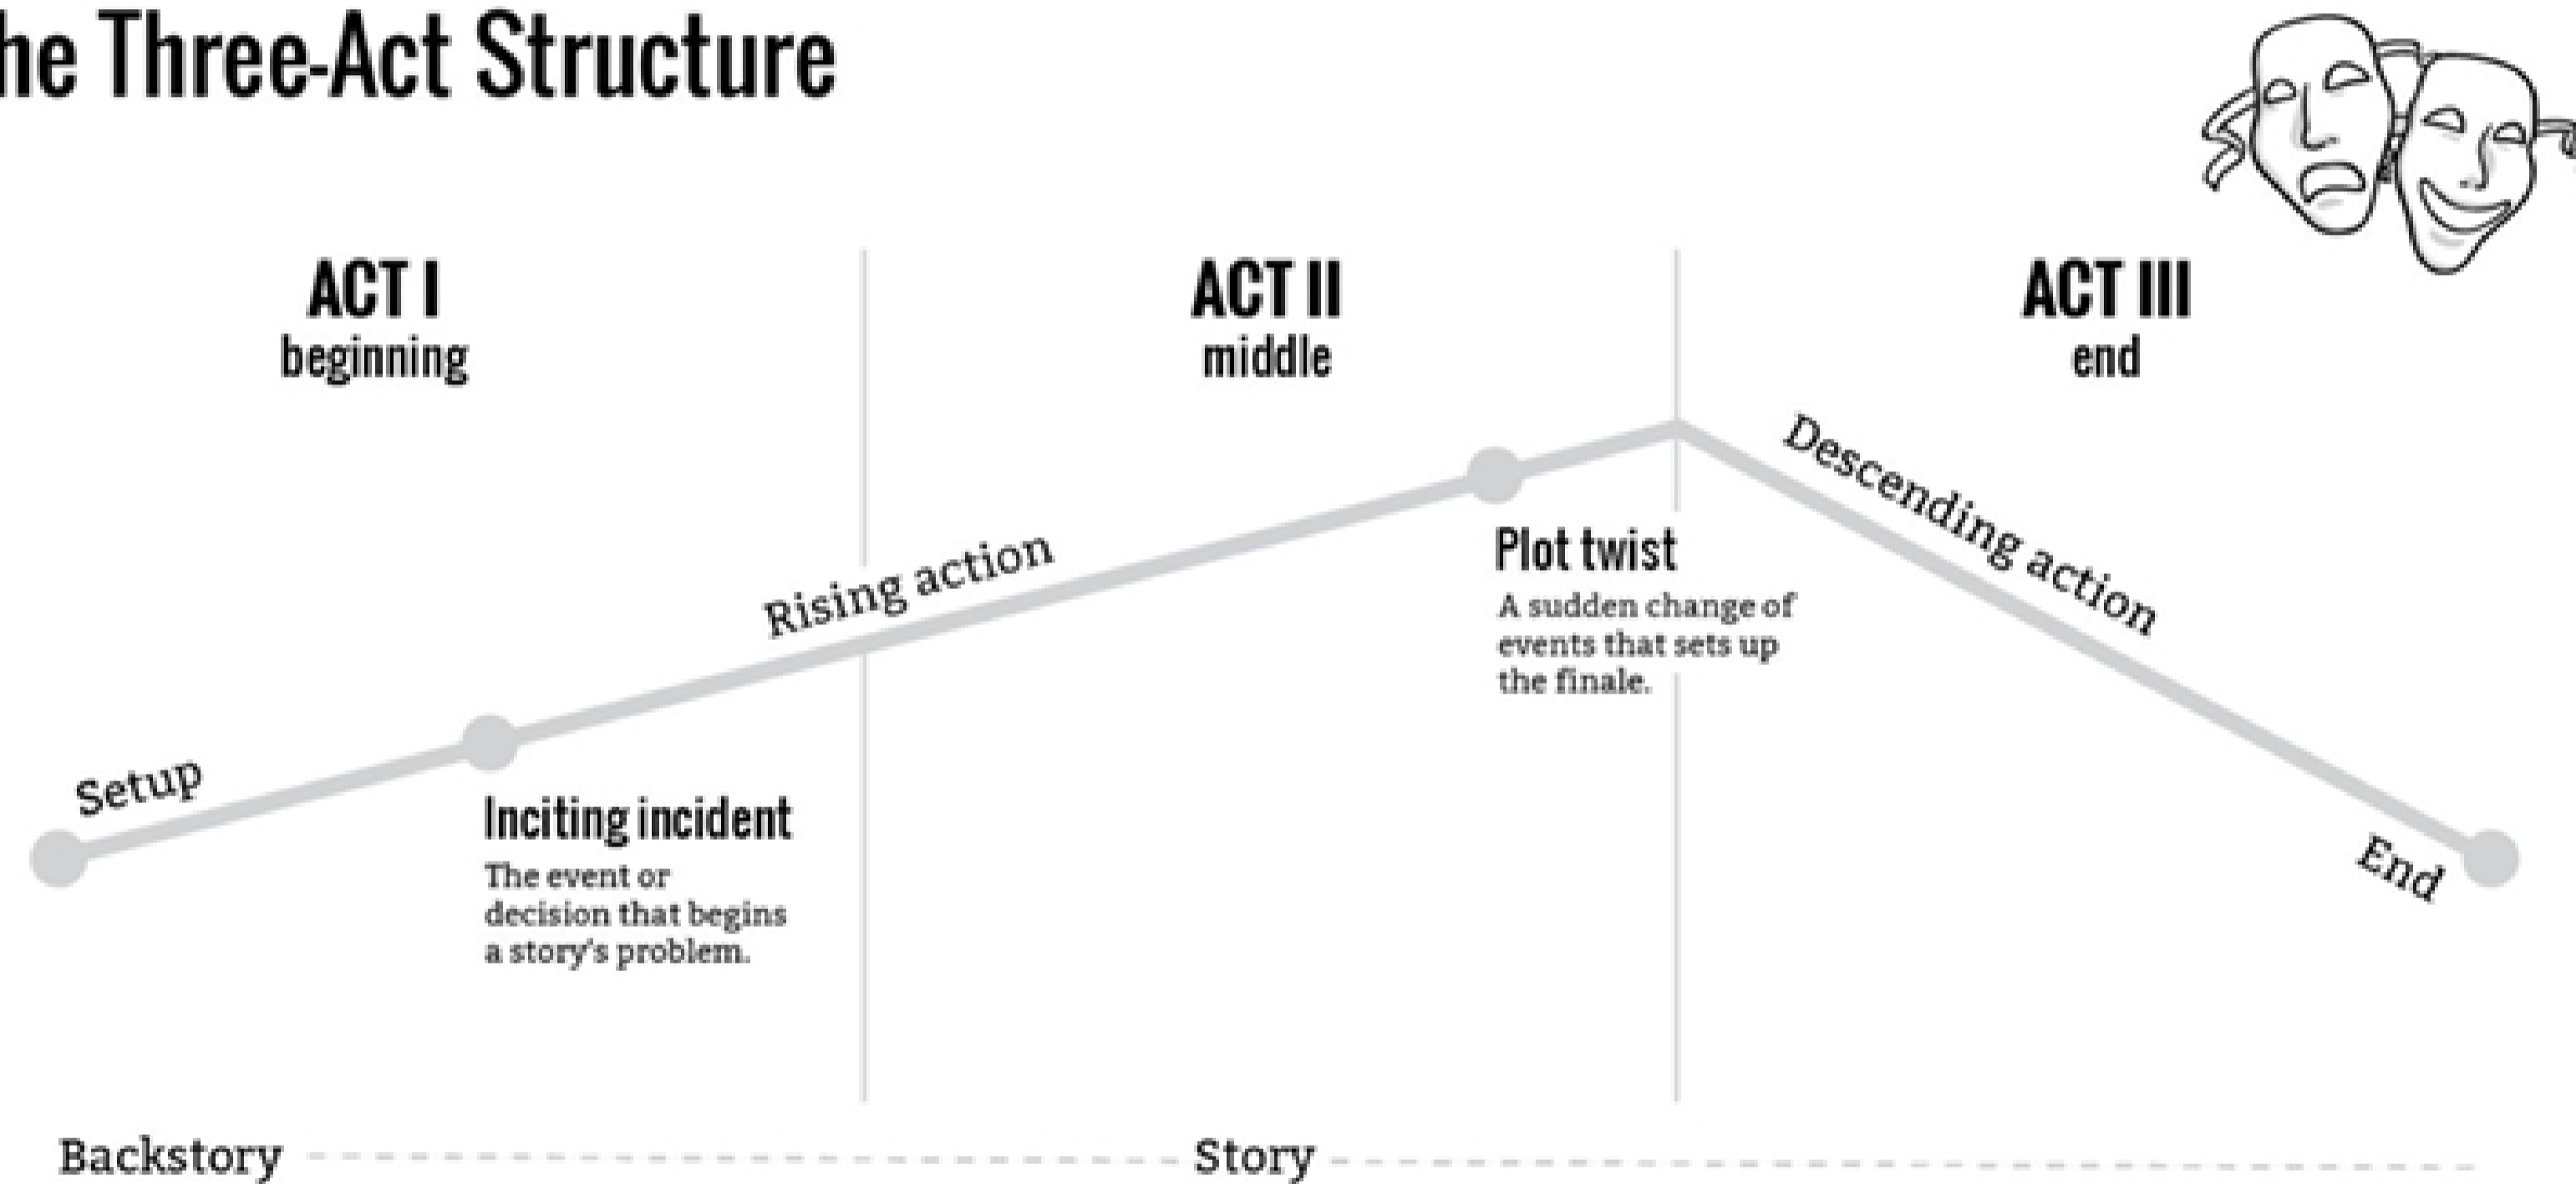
he Three-Act Structure

ACT I
beginning

ACT II
middle

ACT III
end

Setup

Inciting incident
The event or decision that begins a story's problem.

Rising action

Plot twist
A sudden change of events that sets up the finale.

Descending action

End

Backstory

Story